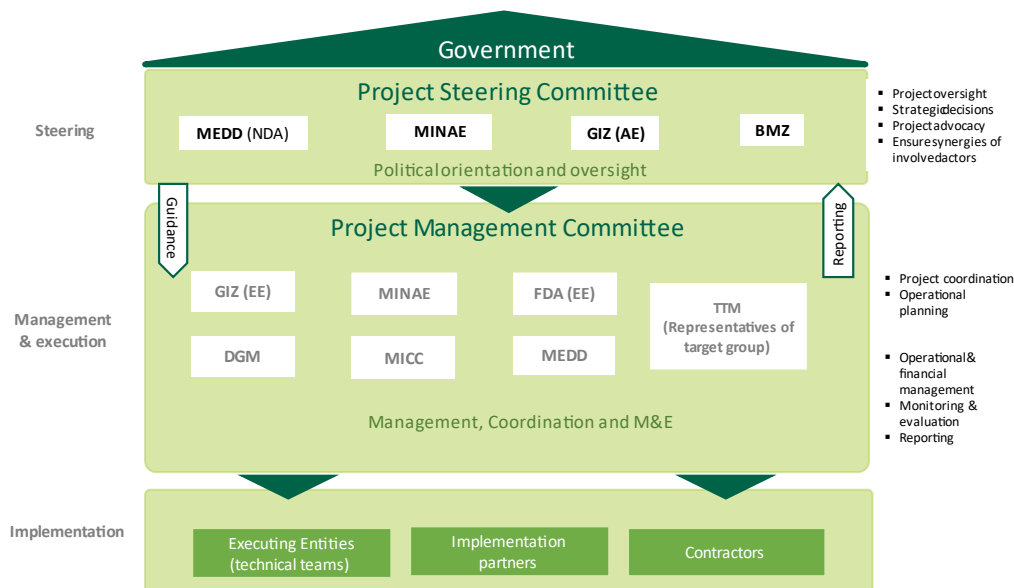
Government

Steering

Project Steering Committee

MEDD (NDA)

MINAE

GIZ (AE)

BMZ

Political orientation and oversight

- Projectoversight
- Strategicdecisions
- Projectadvocacy
- Ensuresynergies of involvedactors

Guidance

Reporting

Management & execution

Project Management Committee

GIZ (EE)

MINAE

FDA (EE)

TTM (Representatives of target group)

DGM

MICC

MEDD

Management, Coordination and M&E

- Project coordination
- Operational planning

- Operational& financial management
- Monitoring & evaluation
- Reporting

Implementation

Executing Entities (technical teams)

Implementation partners

Contractors